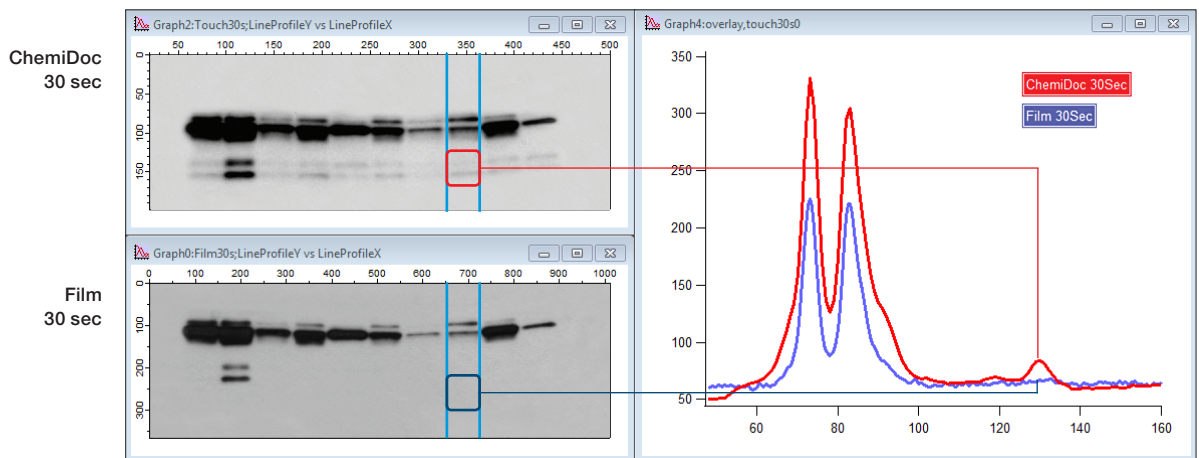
ChemiDoc
30 sec

Graph2:Touch30s;LineProfileY vs LineProfileX

50 100 150 200 250 300 350 400 450 500

50
100
150

Film
30 sec

Graph0:Film30s;LineProfileY vs LineProfileX

0 100 200 300 400 500 600 700 800 900 1000

100
200
300

Graph4:overlay,touch30s0

350
300
250
200
150
100
50

60 80 100 120 140 160

ChemiDoc 30Sec
Film 30Sec